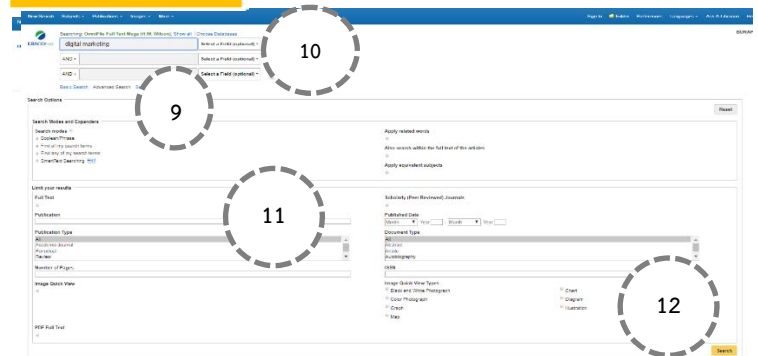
New Search Subjects Publications Images More

Sign In Folder Preferences Languages Ask A Librarian

Searching: OmniFile Full Text Mega (H.W. Wilson), Show all Choose Databases

digital marketing

Select a Field (optional)

10

AND Select a Field (optional)

AND Select a Field (optional)

Basic Search Advanced Search

9

Search Options

Reset

Search Modes and Expanders

Search modes

Boolean/Phrase

Find all my search terms

Find any of my search terms

SmartText Searching

Apply related words

Also search within the full text of the articles

Apply equivalent subjects

Limit your results

Full Text

11

Scholarly (Peer Reviewed) Journals

Publication

Published Date

Month Year Month Year

Publication Type

All

Academic Journal

Periodical

Review

Document Type

All

Abstract

Article

Autobiography

Number of Pages

ISSN

Image Quick View

Image Quick View Types

Black and White Photograph

Chart

Color Photograph

Diagram

Graph

Illustration

Map

12

PDF Full Text

Search